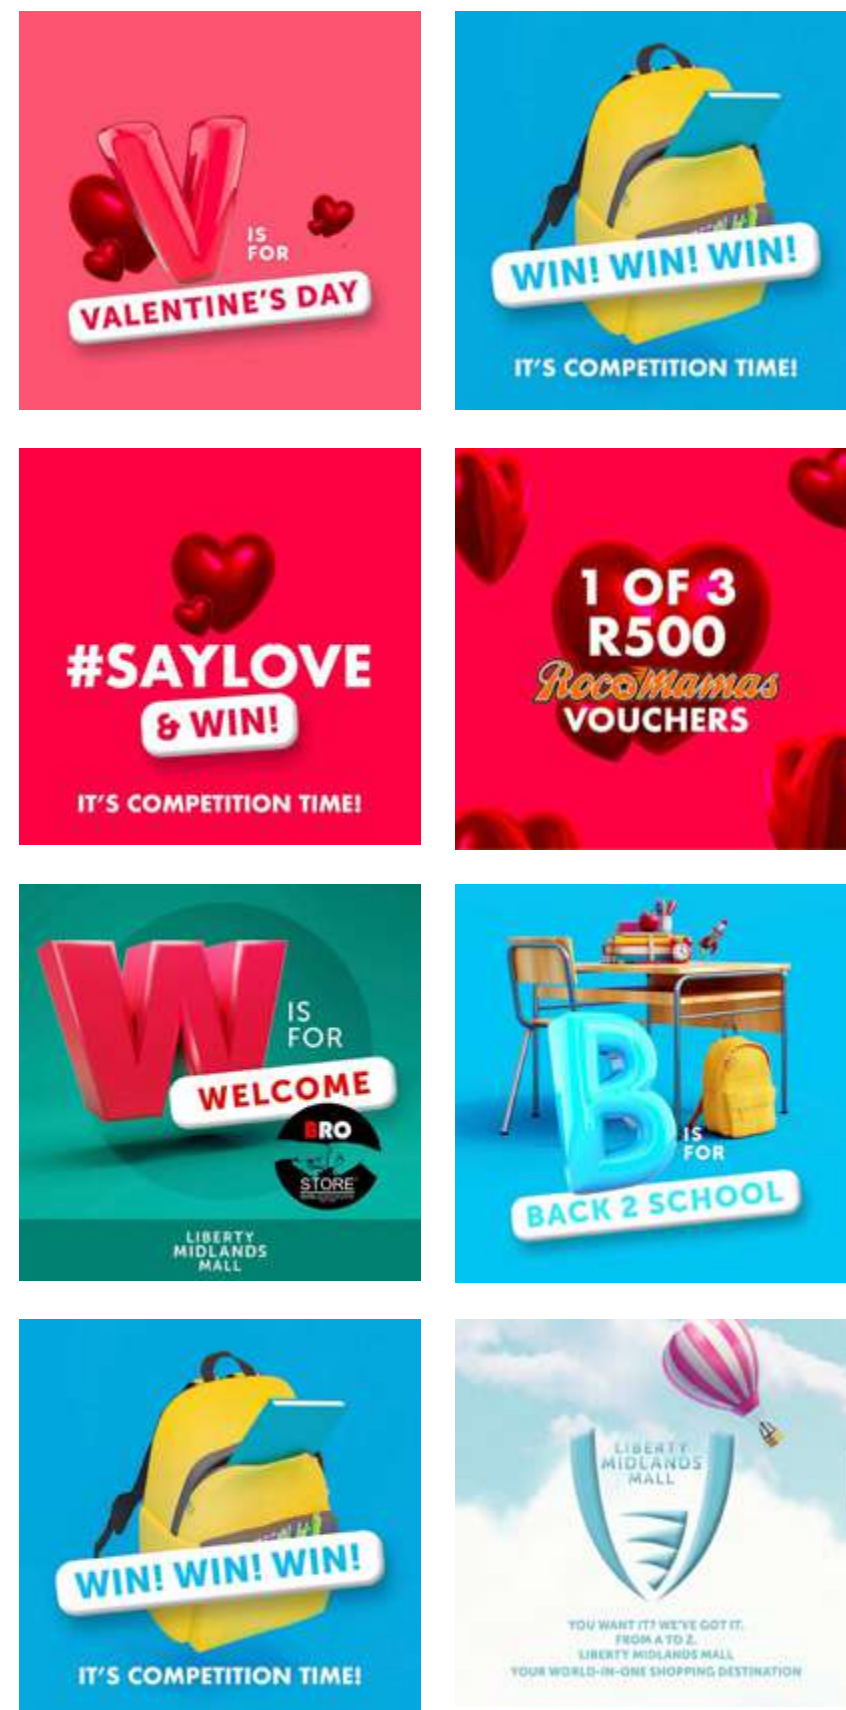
V IS FOR
VALENTINE'S DAY

WIN! WIN! WIN!
IT'S COMPETITION TIME!

#SAYLOVE
& WIN!
IT'S COMPETITION TIME!

1 OF 3
R500
RocoMamas
VOUCHERS

W IS FOR
WELCOME
BRO
STORE
LIBERTY
MIDLANDS
MALL

B IS FOR
BACK 2 SCHOOL

WIN! WIN! WIN!
IT'S COMPETITION TIME!

LIBERTY
MIDLANDS
MALL
YOU WANT IT? WE'VE GOT IT.
FROM A TO Z.
LIBERTY MIDLANDS MALL
YOUR WORLD-IN-ONE SHOPPING DESTINATION